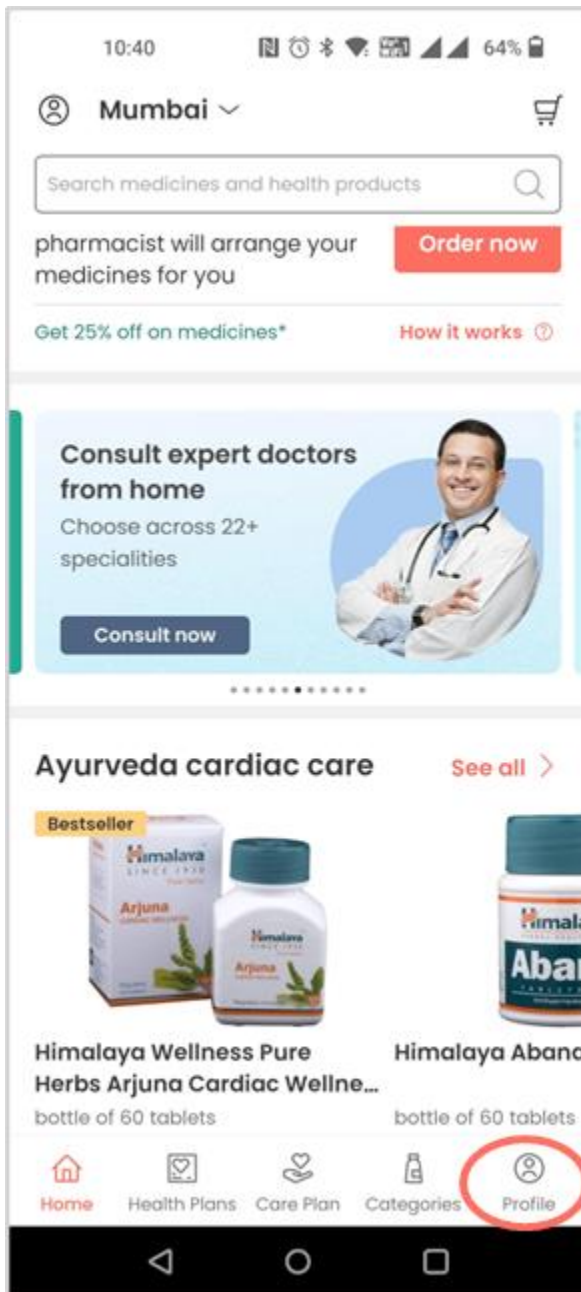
10:40 64%

Mumbai

Search medicines and health products

pharmacist will arrange your medicines for you

Order now

Get 25% off on medicines*

How it works

Consult expert doctors from home

Choose across 22+ specialities

Consult now

Ayurveda cardiac care

See all

Bestseller

Himalaya SINCE 1930

Arjuna

Himalaya

Arjuna

Himala

Abar

Himalaya Wellness Pure Herbs Arjuna Cardiac Wellne...

bottle of 60 tablets

Himalaya Abanc

bottle of 60 tablets

Home

Health Plans

Care Plan

Categories

Profile